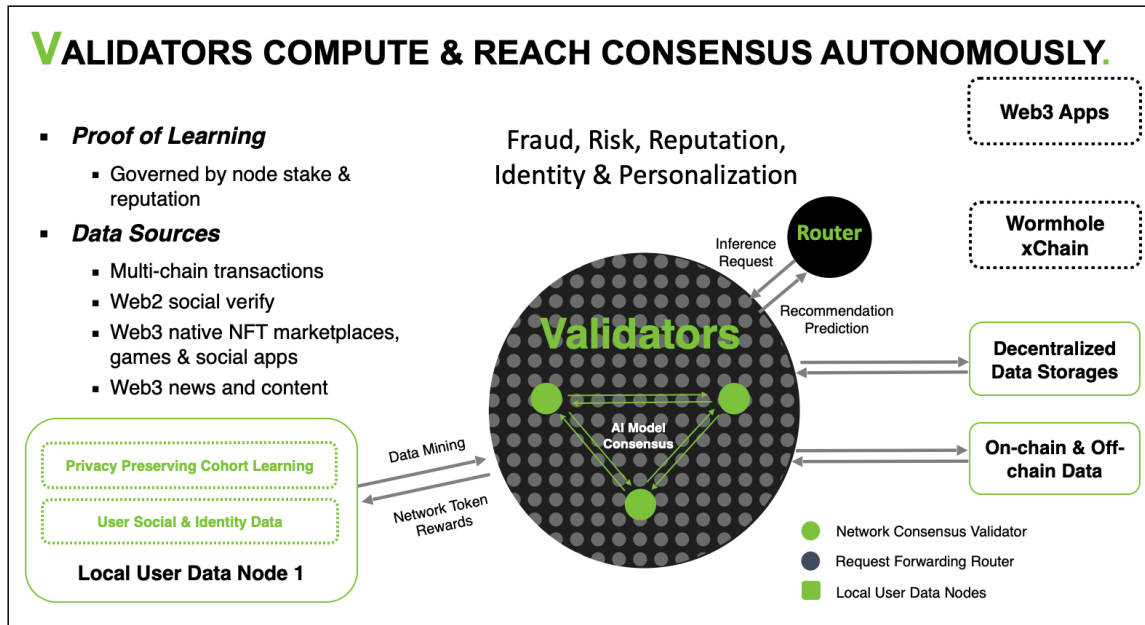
VALIDATORS COMPUTE & REACH CONSENSUS AUTONOMOUSLY.

Web3 Apps

- Proof of Learning
  - Governed by node stake & reputation
- Data Sources
  - Multi-chain transactions
  - Web2 social verify
  - Web3 native NFT marketplaces, games & social apps
  - Web3 news and content

Fraud, Risk, Reputation, Identity & Personalization

Wormhole xChain

Router

Inference Request

Recommendation Prediction

Validators

Decentralized Data Storages

AI Model Consensus

On-chain & Off-chain Data

Privacy Preserving Cohort Learning

User Social & Identity Data

Local User Data Node 1

Data Mining

Network Token Rewards

Network Consensus Validator

Request Forwarding Router

Local User Data Nodes